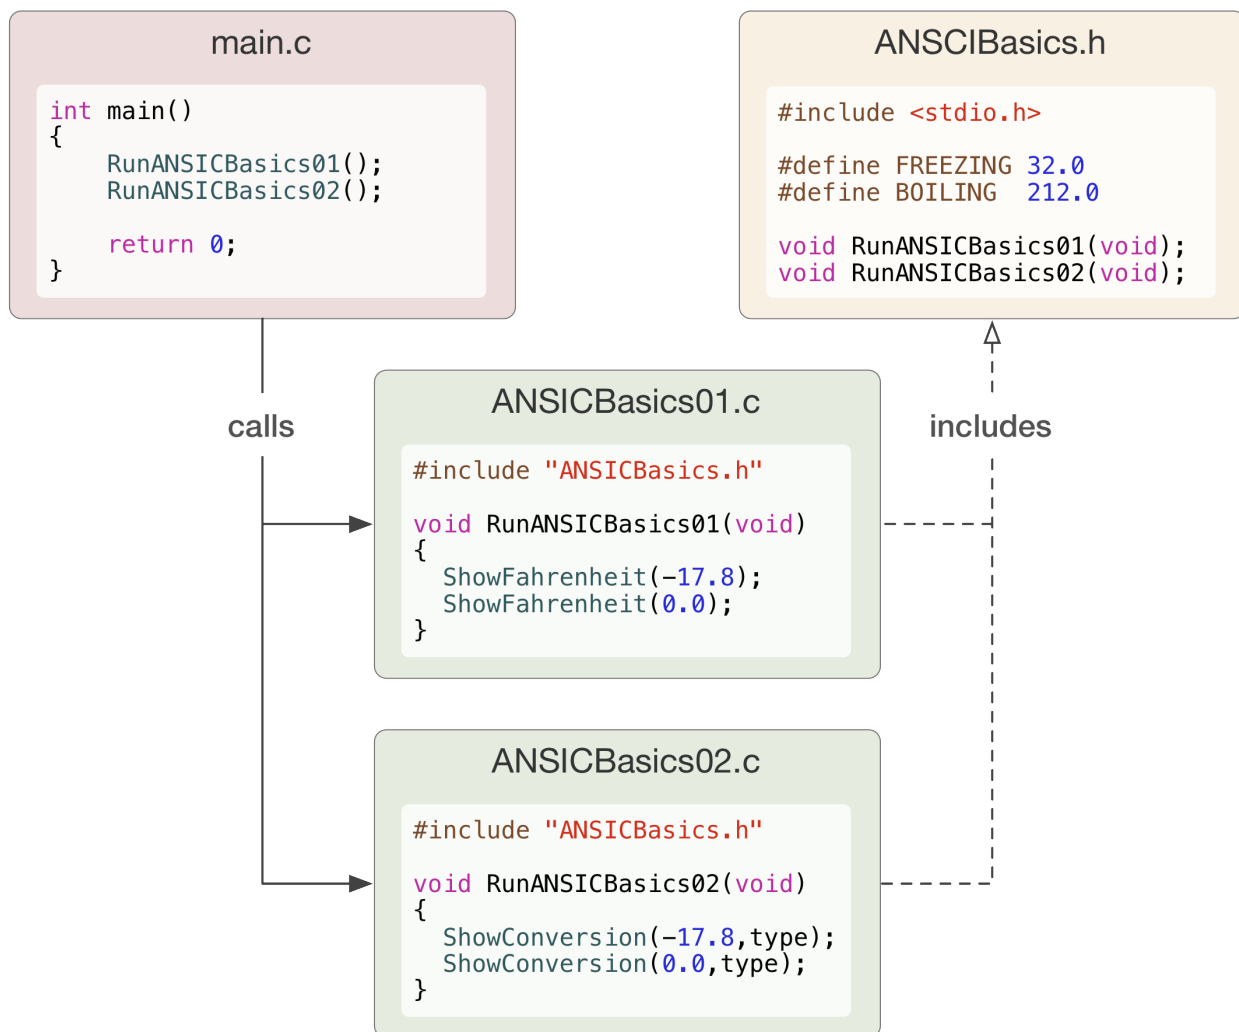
main.c

```
int main()
{
    RunANSICBasics01();
    RunANSICBasics02();

    return 0;
}
```

ANSCIBasics.h

```
#include <stdio.h>

#define FREEZING 32.0
#define BOILING  212.0

void RunANSICBasics01(void);
void RunANSICBasics02(void);
```

calls

includes

ANSICBasics01.c

```
#include "ANSICBasics.h"

void RunANSICBasics01(void)
{
  ShowFahrenheit(-17.8);
  ShowFahrenheit(0.0);
}
```

ANSICBasics02.c

```
#include "ANSICBasics.h"

void RunANSICBasics02(void)
{
  ShowConversion(-17.8,type);
  ShowConversion(0.0,type);
}
```